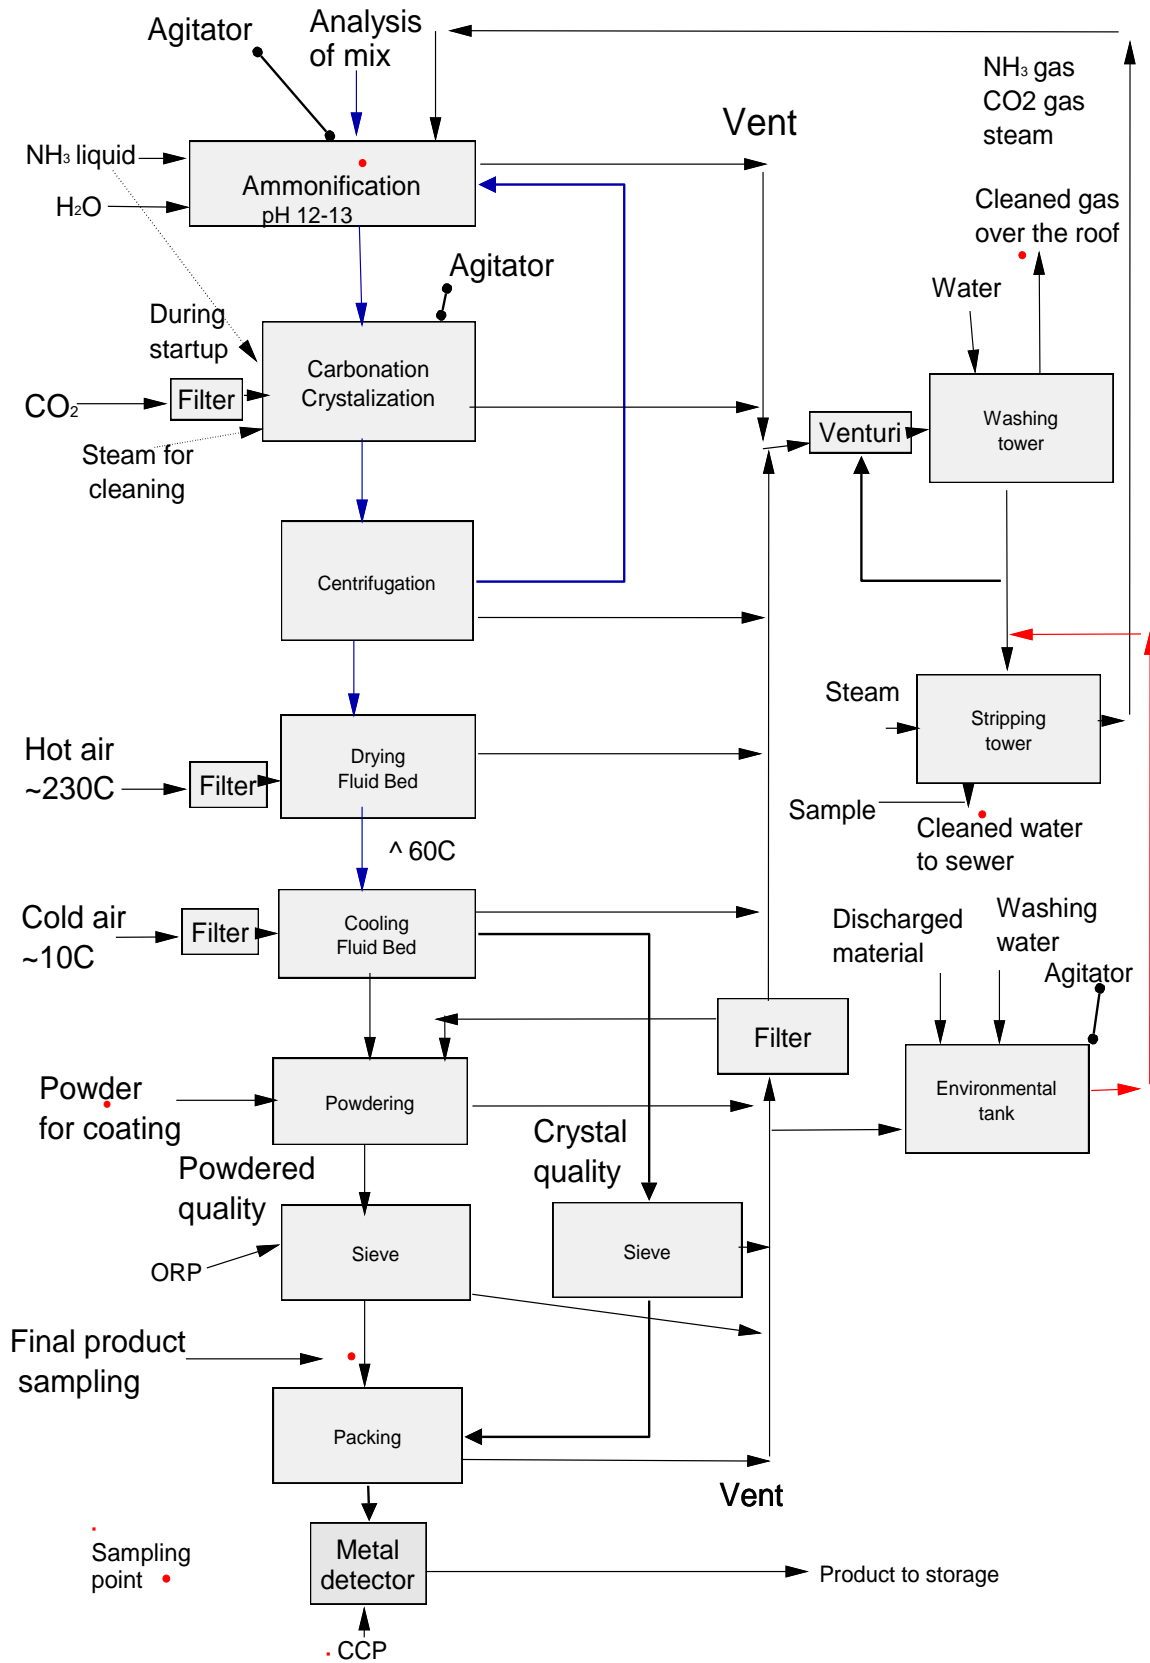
Agitator
Analysis of mix
NH₃ gas
CO2 gas
steam
Vent
NH₃ liquid
H₂O
Ammonification
pH 12-13
Cleaned gas over the roof
Agitator
Water
During startup
Carbonation Crystalization
Washing tower
CO₂
Filter
Venturi
Steam for cleaning
Centrifugation
Steam
Stripping tower
Hot air ~230C
Filter
Drying Fluid Bed
Sample
Cleaned water to sewer
^ 60C
Cold air ~10C
Filter
Cooling Fluid Bed
Discharged material
Washing water
Agitator
Filter
Powder for coating
Powdering
Environmental tank
Crystal quality
Powdered quality
ORP
Sieve
Sieve
Final product sampling
Packing
Vent
Sampling point
Metal detector
Product to storage
CCP